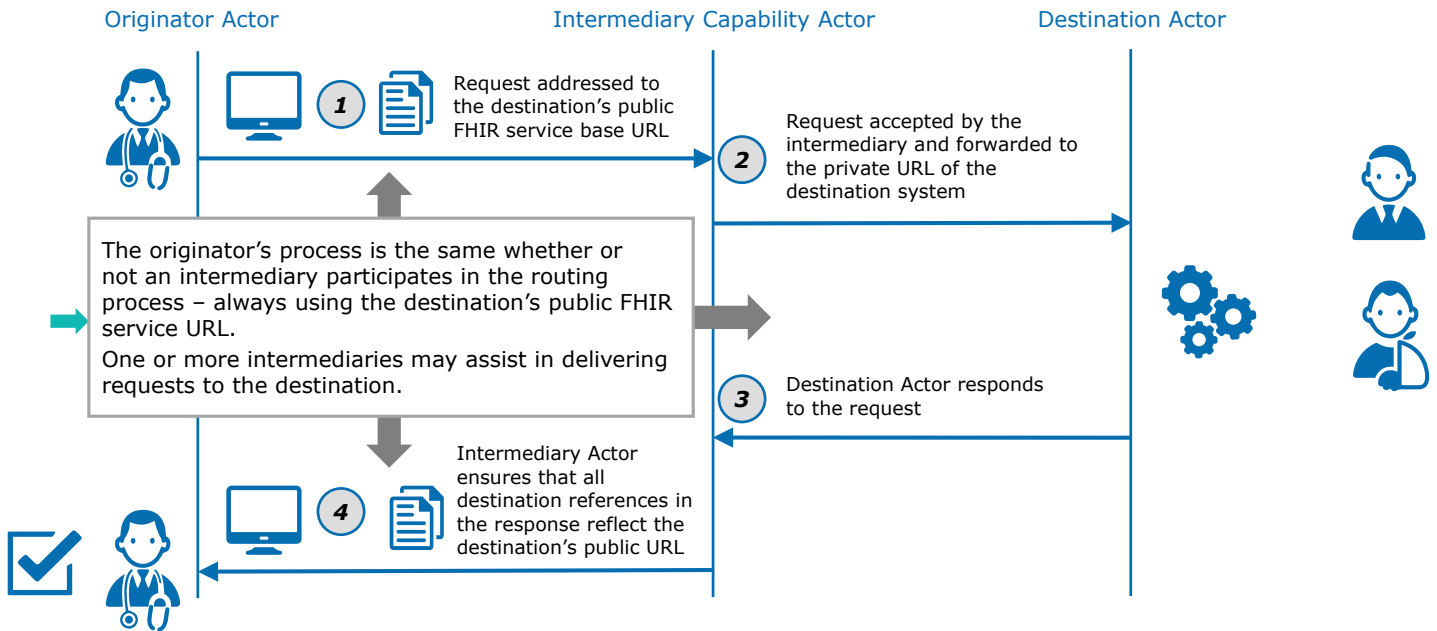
Originator Actor

Intermediary Capability Actor

Destination Actor

1

Request addressed to the destination’s public FHIR service base URL

2

Request accepted by the intermediary and forwarded to the private URL of the destination system

The originator’s process is the same whether or not an intermediary participates in the routing process – always using the destination’s public FHIR service URL.

One or more intermediaries may assist in delivering requests to the destination.

3

Destination Actor responds to the request

4

Intermediary Actor ensures that all destination references in the response reflect the destination’s public URL